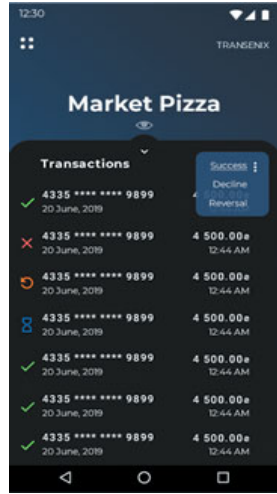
12:30

TRANSENIX

Market Pizza

Transactions

Success
Decline
Reversal

4335 **** **** 9899
20 June, 2019
4 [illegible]

4335 **** **** 9899
20 June, 2019
4 500.00e
12:44 AM

4335 **** **** 9899
20 June, 2019
4 500.00e
12:44 AM

4335 **** **** 9899
20 June, 2019
4 500.00e
12:44 AM

4335 **** **** 9899
20 June, 2019
4 500.00e
12:44 AM

4335 **** **** 9899
20 June, 2019
4 500.00e
12:44 AM

4335 **** **** 9899
20 June, 2019
4 500.00e
12:44 AM